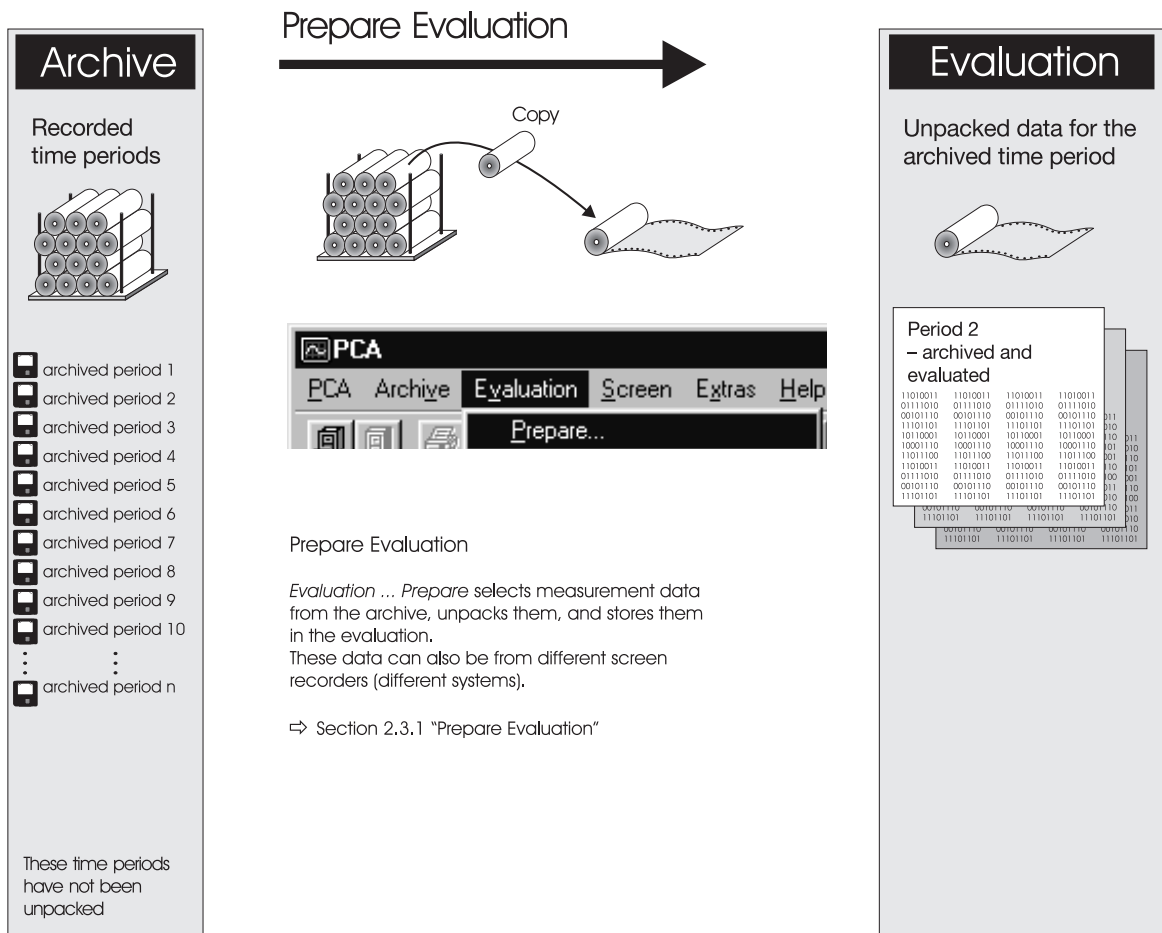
Archive

Recorded time periods

archived period 1
archived period 2
archived period 3
archived period 4
archived period 5
archived period 6
archived period 7
archived period 8
archived period 9
archived period 10
⋮ ⋮
archived period n

These time periods have not been unpacked

Prepare Evaluation

Copy

PCA
PCA Archive Evaluation Screen Extras Help
Prepare...

Prepare Evaluation

*Evaluation ... Prepare* selects measurement data from the archive, unpacks them, and stores them in the evaluation.
These data can also be from different screen recorders (different systems).

⇨ Section 2.3.1 "Prepare Evaluation"

Evaluation

Unpacked data for the archived time period

Period 2
– archived and evaluated

| 11010011 | 11010011 | 11010011 | 11010011 |
|---|---|---|---|
| 01111010 | 01111010 | 01111010 | 01111010 |
| 00101110 | 00101110 | 00101110 | 00101110 |
| 11101101 | 11101101 | 11101101 | 11101101 |
| 10110001 | 10110001 | 10110001 | 10110001 |
| 10001110 | 10001110 | 10001110 | 10001110 |
| 11011100 | 11011100 | 11011100 | 11011100 |
| 11010011 | 11010011 | 11010011 | 11010011 |
| 01111010 | 01111010 | 01111010 | 01111010 |
| 00101110 | 00101110 | 00101110 | 00101110 |
| 11101101 | 11101101 | 11101101 | 11101101 |